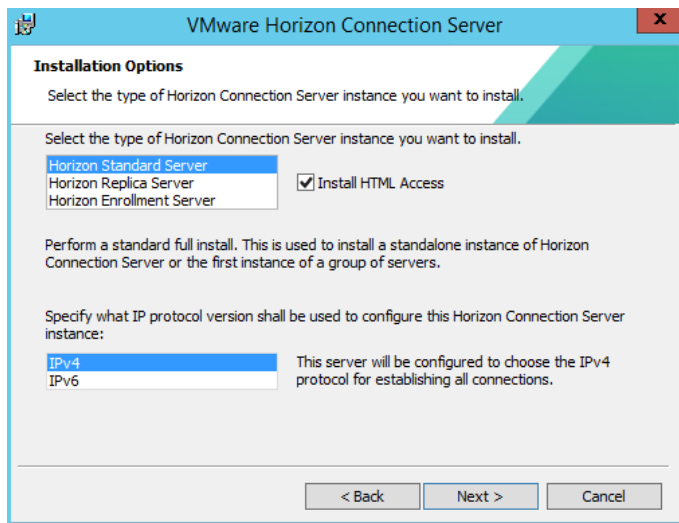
VMware Horizon Connection Server

x

Installation Options

Select the type of Horizon Connection Server instance you want to install.

Select the type of Horizon Connection Server instance you want to install.

Horizon Standard Server
Horizon Replica Server
Horizon Enrollment Server

Install HTML Access

Perform a standard full install. This is used to install a standalone instance of Horizon Connection Server or the first instance of a group of servers.

Specify what IP protocol version shall be used to configure this Horizon Connection Server instance:

IPv4
IPv6

This server will be configured to choose the IPv4 protocol for establishing all connections.

< Back

Next >

Cancel